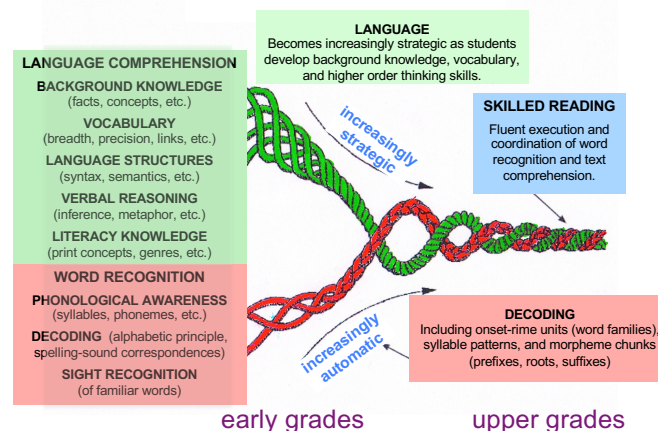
LANGUAGE
Becomes increasingly strategic as students develop background knowledge, vocabulary, and higher order thinking skills.

LANGUAGE COMPREHENSION
BACKGROUND KNOWLEDGE
(facts, concepts, etc.)
VOCABULARY
(breadth, precision, links, etc.)
LANGUAGE STRUCTURES
(syntax, semantics, etc.)
VERBAL REASONING
(inference, metaphor, etc.)
LITERACY KNOWLEDGE
(print concepts, genres, etc.)

WORD RECOGNITION
PHONOLOGICAL AWARENESS
(syllables, phonemes, etc.)
DECODING (alphabetic principle, spelling-sound correspondences)
SIGHT RECOGNITION
(of familiar words)

increasingly strategic

increasingly automatic

SKILLED READING
Fluent execution and coordination of word recognition and text comprehension.

DECODING
Including onset-rime units (word families), syllable patterns, and morpheme chunks (prefixes, roots, suffixes)

early grades

upper grades